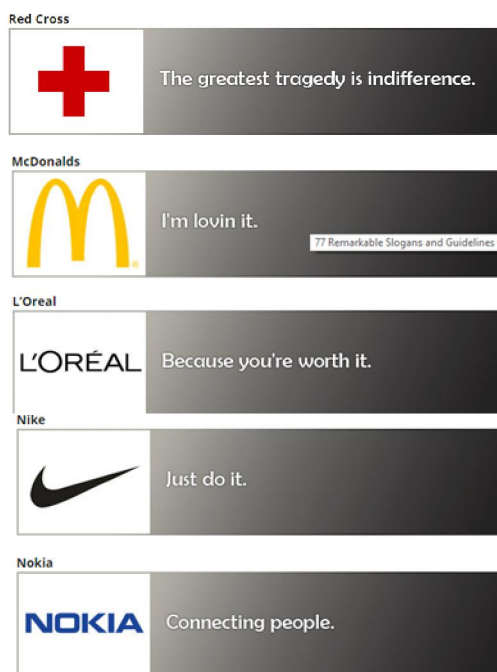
Red Cross

The greatest tragedy is indifference.

McDonalds

I'm lovin it.

77 Remarkable Slogans and Guidelines

L'Oreal

L'ORÉAL

Because you're worth it.

Nike

Just do it.

Nokia

NOKIA

Connecting people.